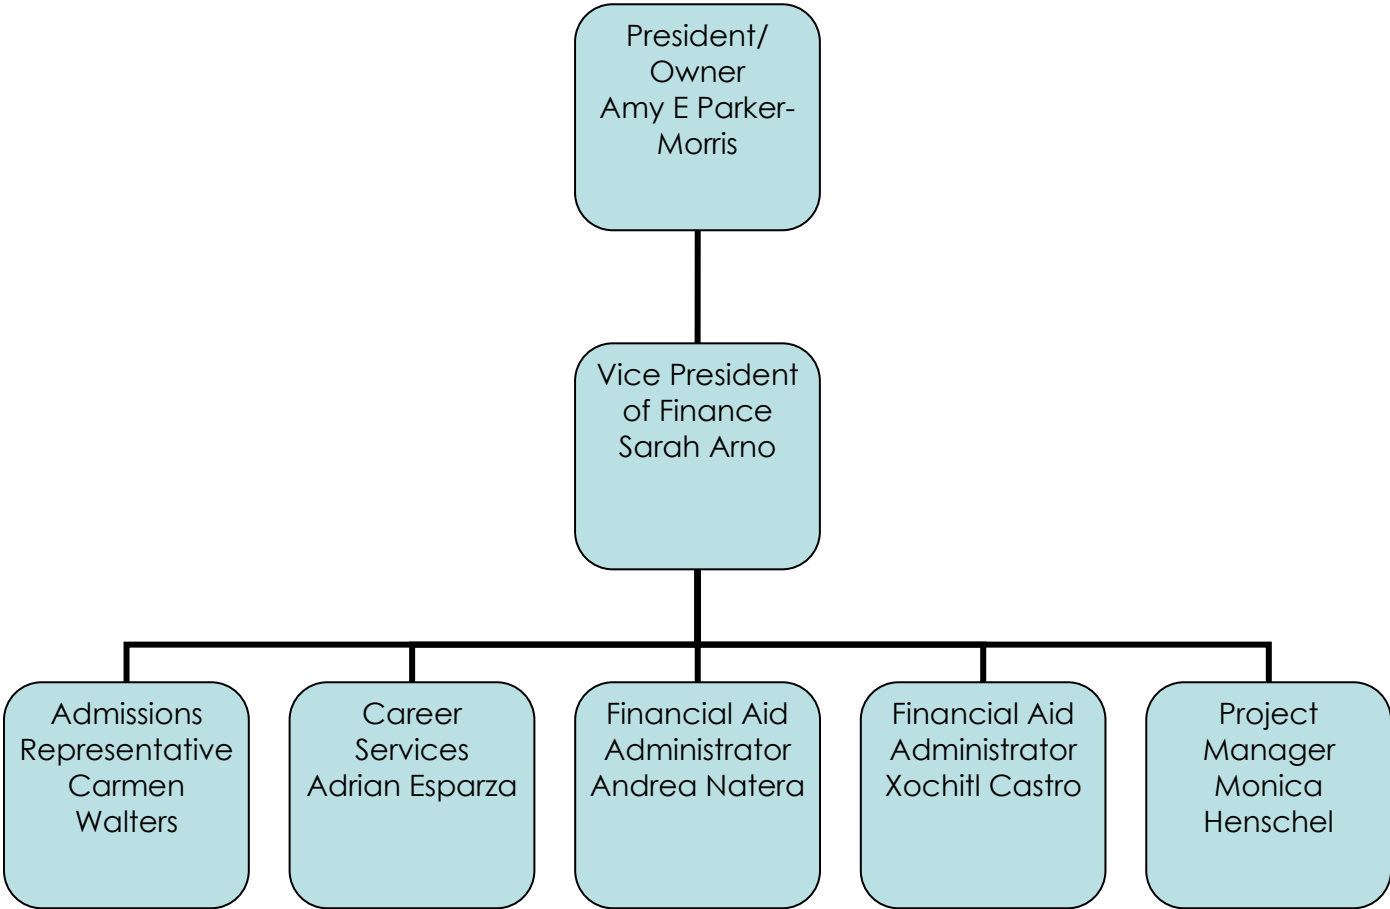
President/ Owner Amy E Parker-Morris

Vice President of Finance Sarah Arno

Admissions Representative Carmen Walters

Career Services Adrian Esparza

Financial Aid Administrator Andrea Natera

Financial Aid Administrator Xochitl Castro

Project Manager Monica Henschel